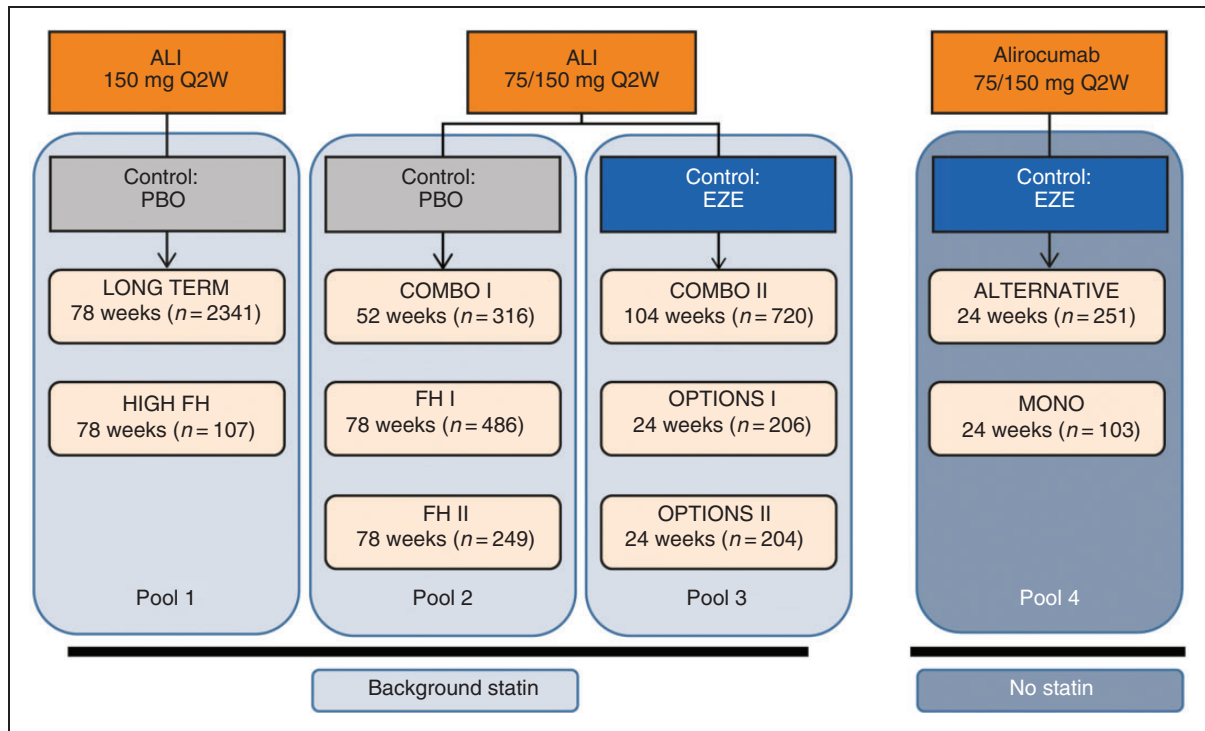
ALI
150 mg Q2W

ALI
75/150 mg Q2W

Alirocumab
75/150 mg Q2W

Control:
PBO

LONG TERM
78 weeks ($n = 2341$)

HIGH FH
78 weeks ($n = 107$)

Pool 1

Control:
PBO

COMBO I
52 weeks ($n = 316$)

FH I
78 weeks ($n = 486$)

FH II
78 weeks ($n = 249$)

Pool 2

Control:
EZE

COMBO II
104 weeks ($n = 720$)

OPTIONS I
24 weeks ($n = 206$)

OPTIONS II
24 weeks ($n = 204$)

Pool 3

Control:
EZE

ALTERNATIVE
24 weeks ($n = 251$)

MONO
24 weeks ($n = 103$)

Pool 4

Background statin

No statin